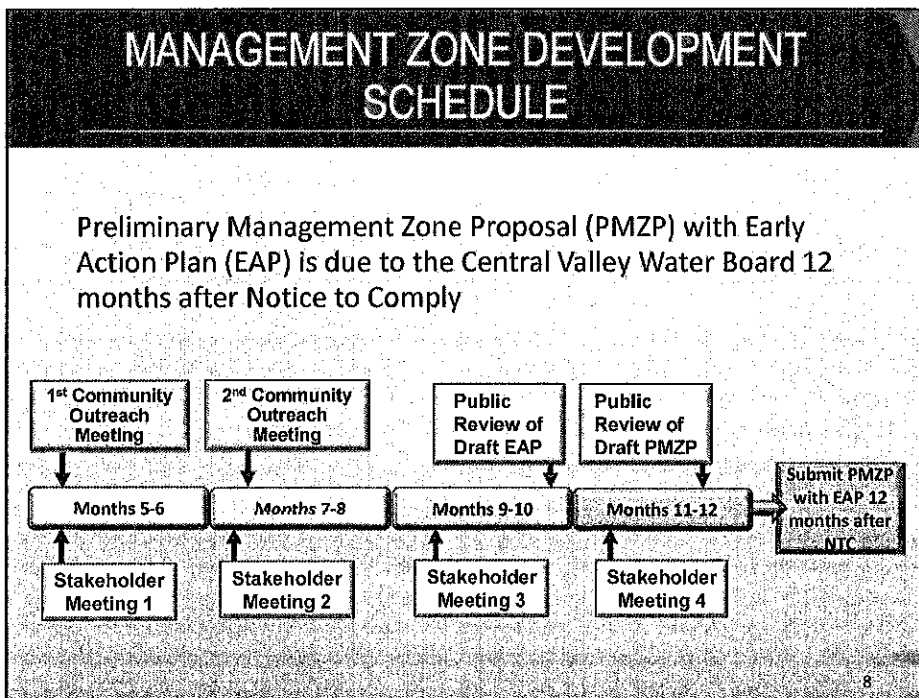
MANAGEMENT ZONE DEVELOPMENT SCHEDULE

Preliminary Management Zone Proposal (PMZP) with Early Action Plan (EAP) is due to the Central Valley Water Board 12 months after Notice to Comply

1st Community Outreach Meeting

2nd Community Outreach Meeting

Public Review of Draft EAP

Public Review of Draft PMZP

Months 5-6

Months 7-8

Months 9-10

Months 11-12

Submit PMZP with EAP 12 months after NTC

Stakeholder Meeting 1

Stakeholder Meeting 2

Stakeholder Meeting 3

Stakeholder Meeting 4

8